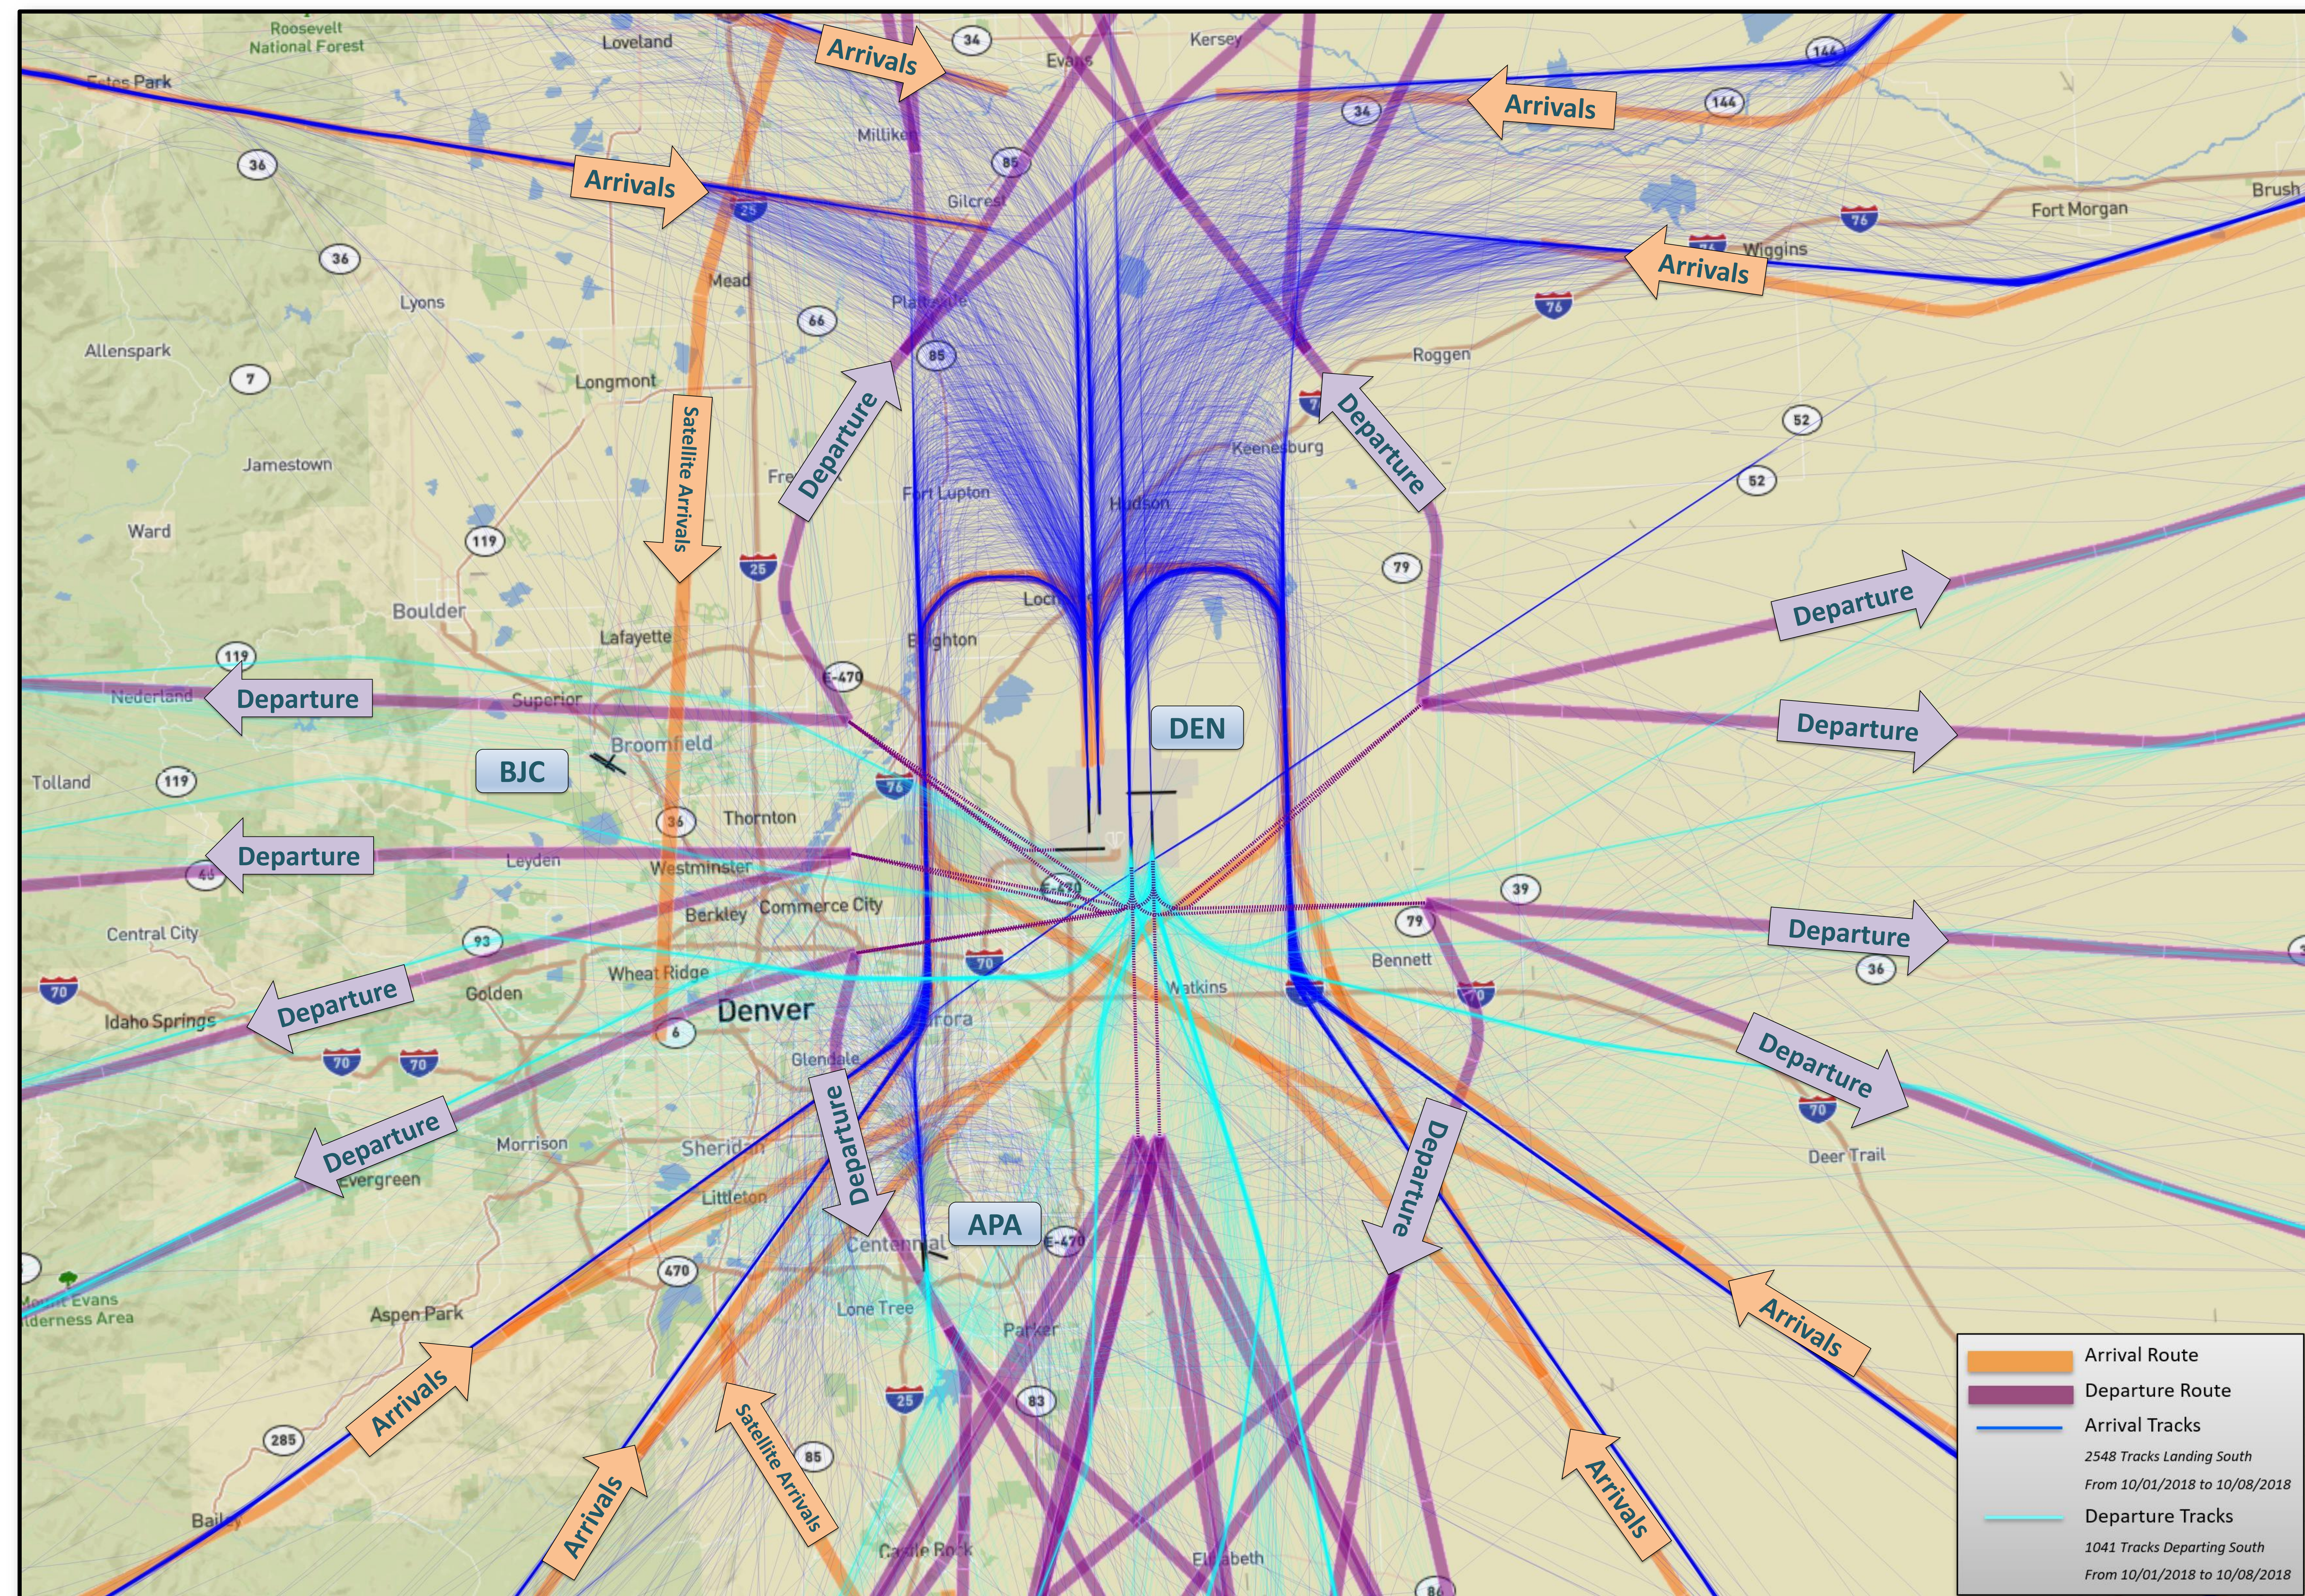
Roosevelt National Forest
Loveland
Arrivals
34
Evans
Kersey
Estes Park
Arrivals
34
144
144
36
Arrivals
Milliken
85
Gilcrest
25
Fort Morgan
Brush
36
76
Wiggins
Arrivals
Mead
Lyons
Platteville
76
66
Allenspark
Roggen
85
7
Longmont
Satellite Arrivals
Departure
Departure
52
Keenesburg
Jamestown
52
Fort Lupton
Fre
Hudson
Ward
119
25
79
Departure
Boulder
Loch
Brighton
Lafayette
119
E-470
Nederland
Departure
Superior
Departure
DEN
BJC
Broomfield
Tolland
119
76
36
Thornton
Departure
Leyden
Westminster
Commerce City
39
Departure
Berkley
79
Central City
93
Wheat Ridge
70
Bennett
36
70
Departure
Golden
Watkins
Idaho Springs
Denver
6
Aurora
70
70
70
Departure
Glendale
Departure
Departure
70
Morrison
Sheridan
Departure
Evergreen
Deer Trail
Littleton
Departure
APA
Centennial
E-470
470
Mount Evans Wilderness Area
Aspen Park
Lone Tree
Parker
Arrivals
Arrivals
25
83
285
Satellite Arrivals
85
Arrivals
Arrivals
Bailey
Castle Rock
Elizabeth
86
Arrival Route
Departure Route
Arrival Tracks
2548 Tracks Landing South
From 10/01/2018 to 10/08/2018
Departure Tracks
1041 Tracks Departing South
From 10/01/2018 to 10/08/2018